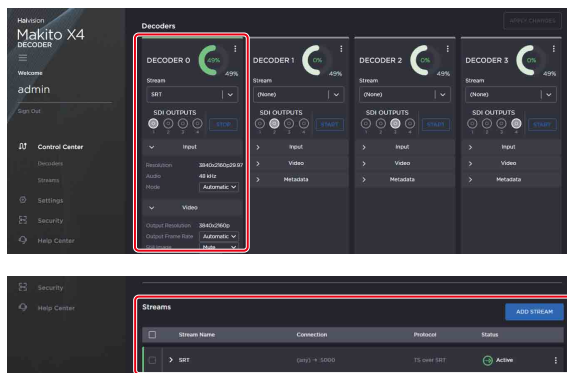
Haivision
Makito X4
DECODER

Welcome
admin
Sign Out

Control Center
Decoders
Streams
Settings
Security
Help Center

Decoders

APPLY CHANGES

DECODER 0
49%
49%
Stream
SRT
SDI OUTPUTS
1 2 3 4
STOP
Input
Resolution 3840x2160p29.97
Audio 48 kHz
Mode Automatic
Video
Output Resolution 3840x2160p
Output Frame Rate Automatic
Still Image Mute

DECODER 1
0%
49%
Stream
(None)
SDI OUTPUTS
1 2 3 4
START
Input
Video
Metadata

DECODER 2
0%
49%
Stream
(None)
SDI OUTPUTS
1 2 3 4
START
Input
Video
Metadata

DECODER 3
0%
49%
Stream
(None)
SDI OUTPUTS
1 2 3 4
START
Input
Video
Metadata

Security
Help Center

Streams
ADD STREAM

| | Stream Name | Connection | Protocol | Status |
|---|---|---|---|---|
| | SRT | (any) → 5000 | TS over SRT | Active |